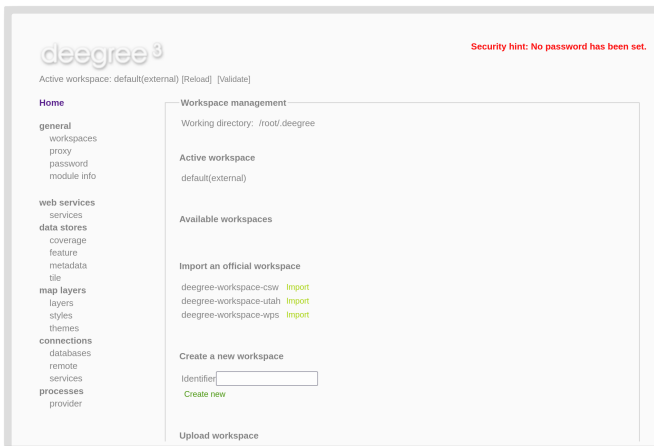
deegree 3

Security hint: No password has been set.

Active workspace: default(external) [Reload] [Validate]

Home

general
workspaces
proxy
password
module info

web services
services
data stores
coverage
feature
metadata
tile
map layers
layers
styles
themes
connections
databases
remote
services
processes
provider

Workspace management

Working directory: /root/.deegree

Active workspace

default(external)

Available workspaces

Import an official workspace

deegree-workspace-csw Import
deegree-workspace-utah Import
deegree-workspace-wps Import

Create a new workspace

Identifier

Create new

Upload workspace